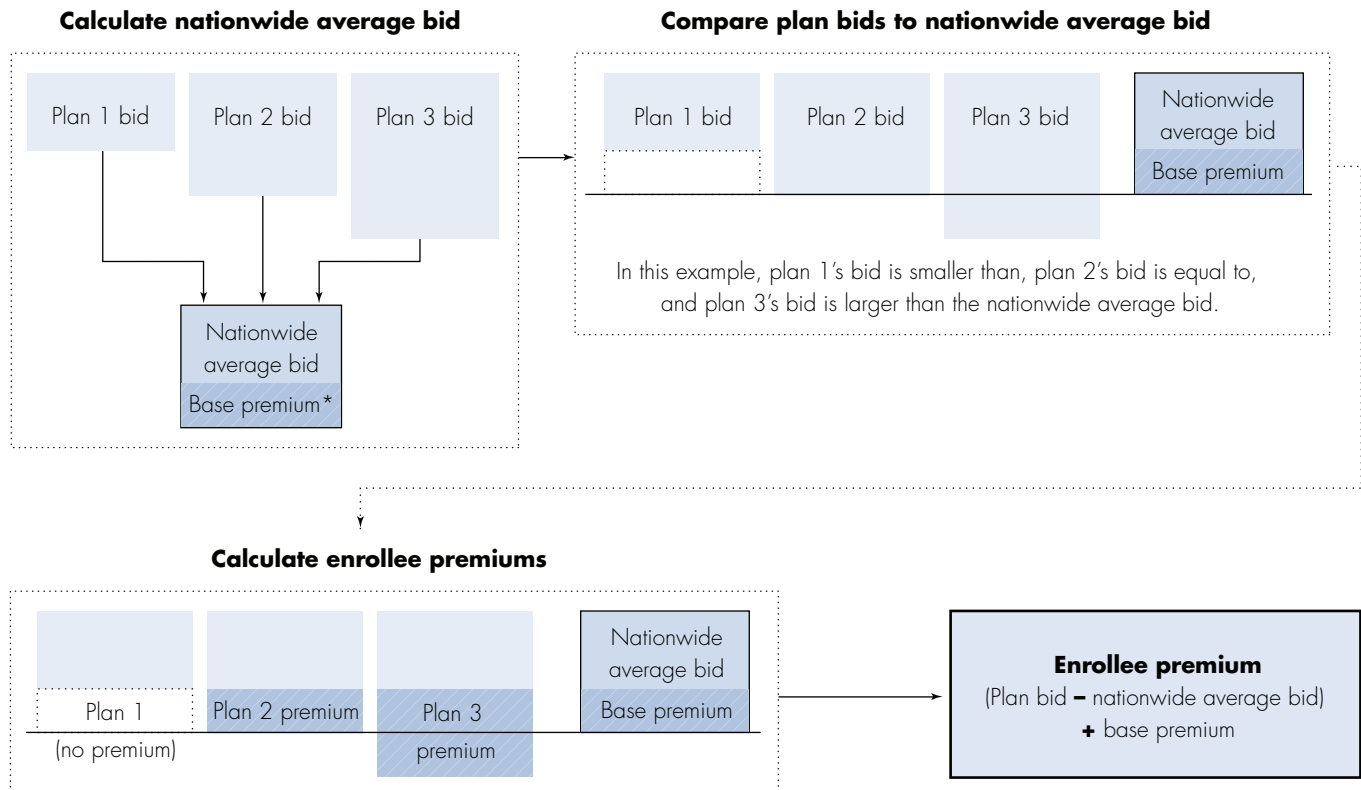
Calculate nationwide average bid

Plan 1 bid

Plan 2 bid

Plan 3 bid

Nationwide average bid

Base premium*

Compare plan bids to nationwide average bid

Plan 1 bid

Plan 2 bid

Plan 3 bid

Nationwide average bid

Base premium

In this example, plan 1's bid is smaller than, plan 2's bid is equal to, and plan 3's bid is larger than the nationwide average bid.

Calculate enrollee premiums

Plan 1

(no premium)

Plan 2 premium

Plan 3 premium

Nationwide average bid

Base premium

Enrollee premium

(Plan bid − nationwide average bid)

+ base premium